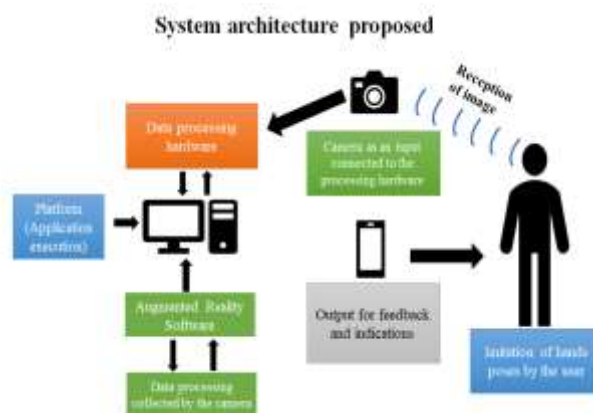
System architecture proposed

Reception of image

Data processing hardware

Camera as an input connected to the processing hardware

Platform (Application execution)

Augmented Reality Software

Output for feedback and indications

Imitation of hands poses by the user

Data processing collected by the camera